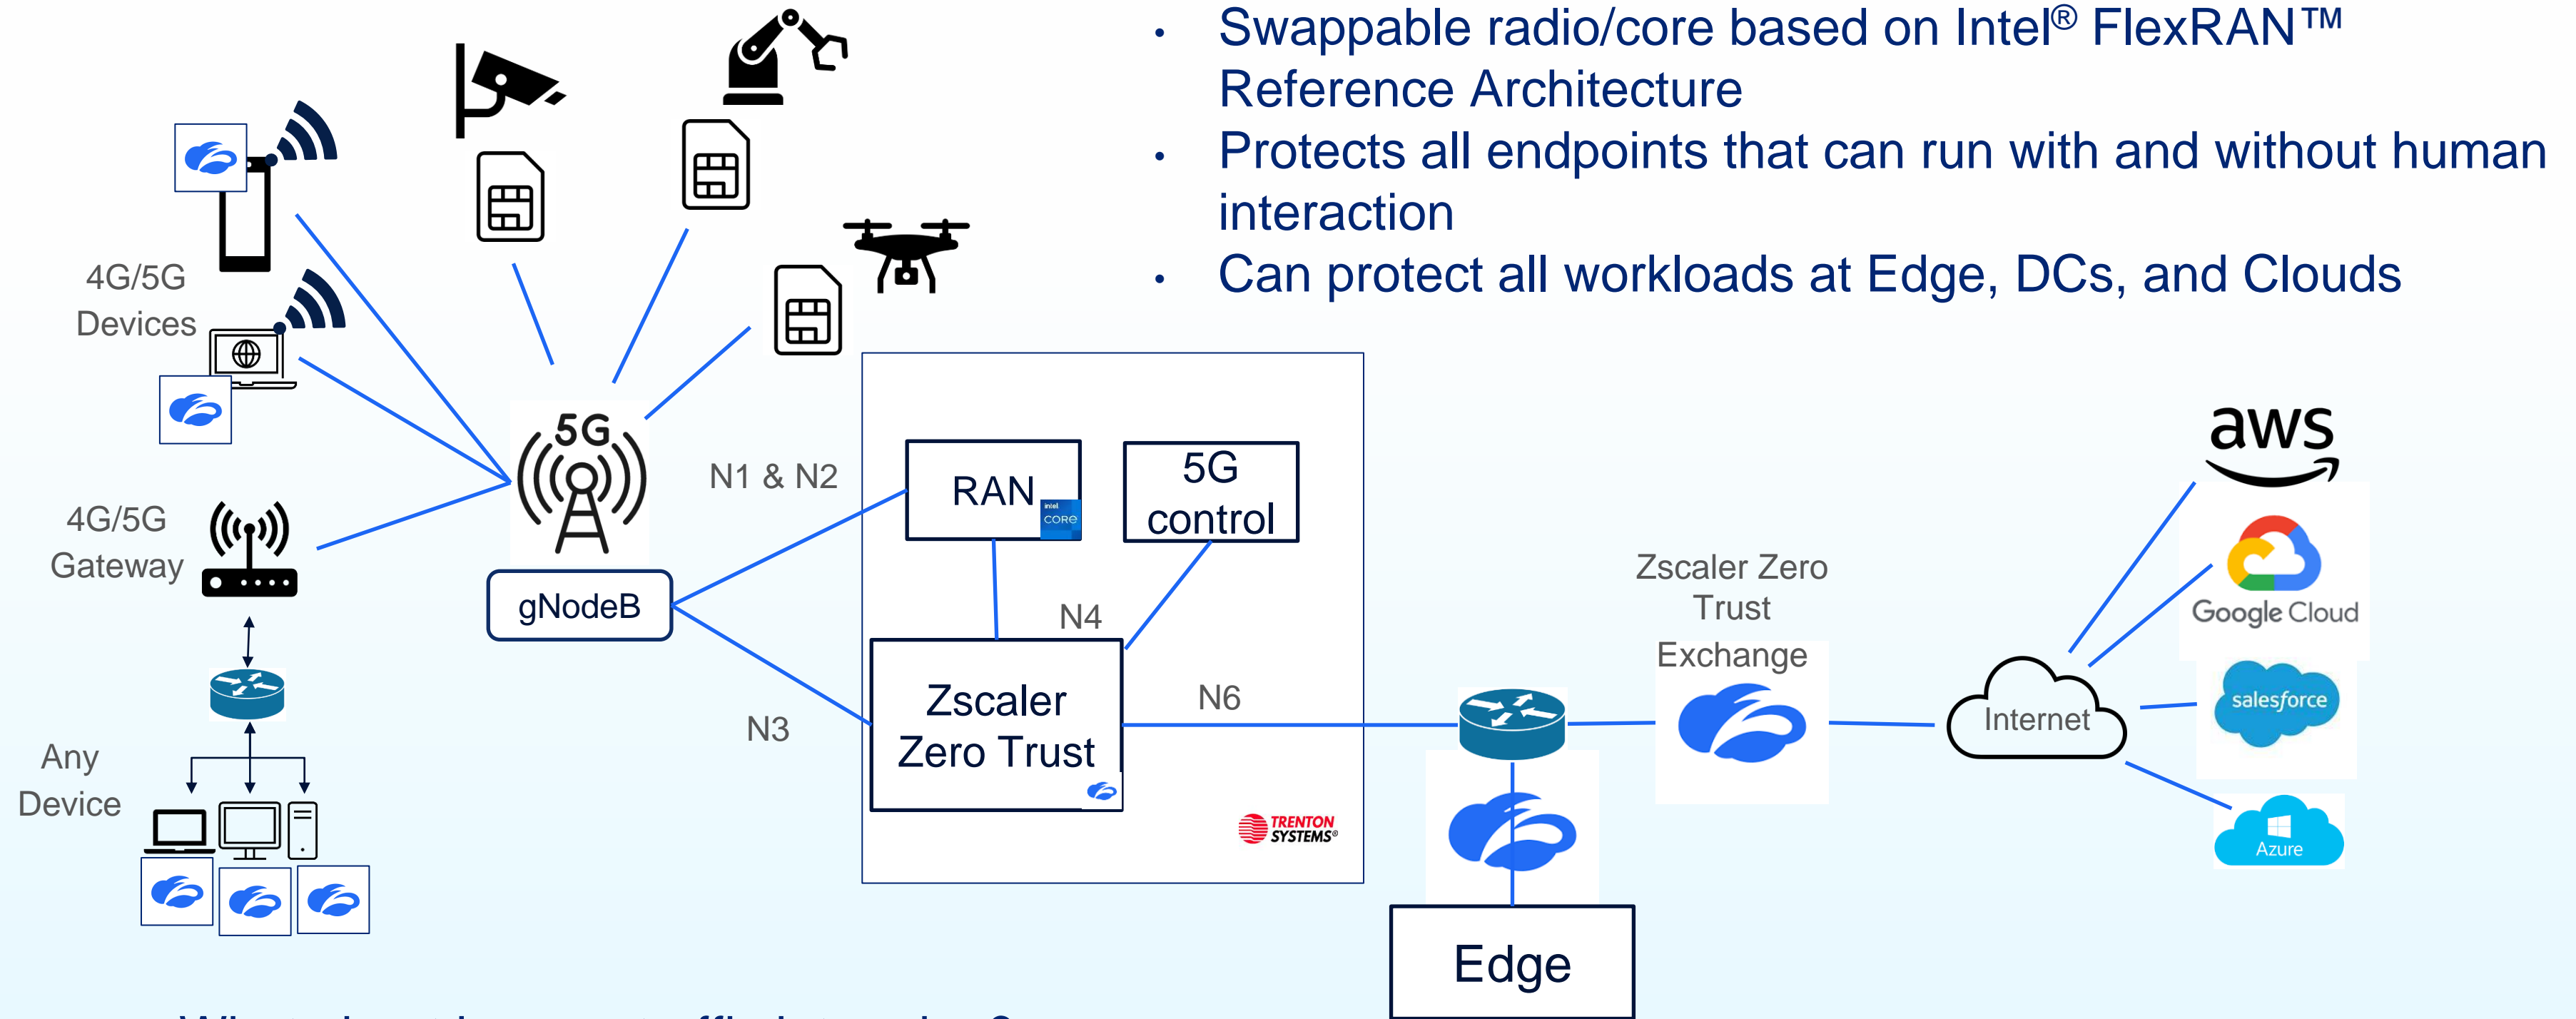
- Swappable radio/core based on Intel® FlexRAN™ Reference Architecture
- Protects all endpoints that can run with and without human interaction
- Can protect all workloads at Edge, DCs, and Clouds

4G/5G Devices

4G/5G Gateway

Any Device

5G

gNodeB

N1 & N2

N3

RAN

intel CORE

5G control

N4

Zscaler Zero Trust

N6

TRENTON SYSTEMS

Zscaler Zero Trust Exchange

Edge

Internet

aws

Google Cloud

salesforce

Azure

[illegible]